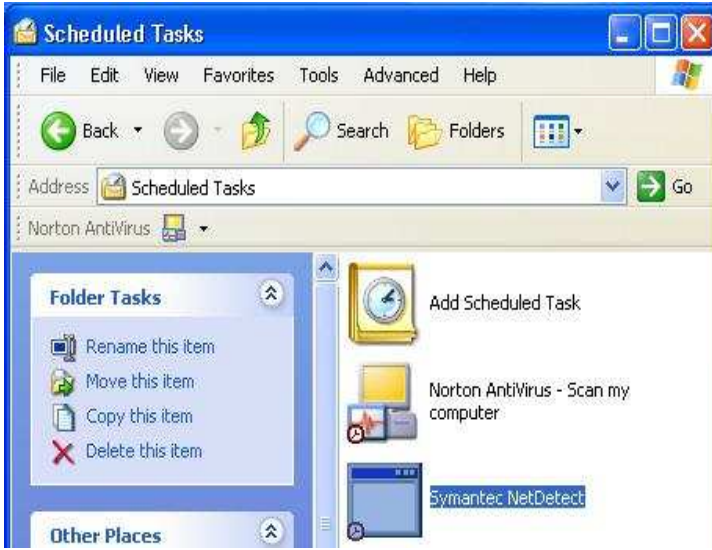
Scheduled Tasks

File Edit View Favorites Tools Advanced Help

Back Search Folders

Address Scheduled Tasks Go

Norton AntiVirus

Folder Tasks

Rename this item
Move this item
Copy this item
Delete this item

Other Places

Add Scheduled Task

Norton AntiVirus - Scan my computer

Symantec NetDetect